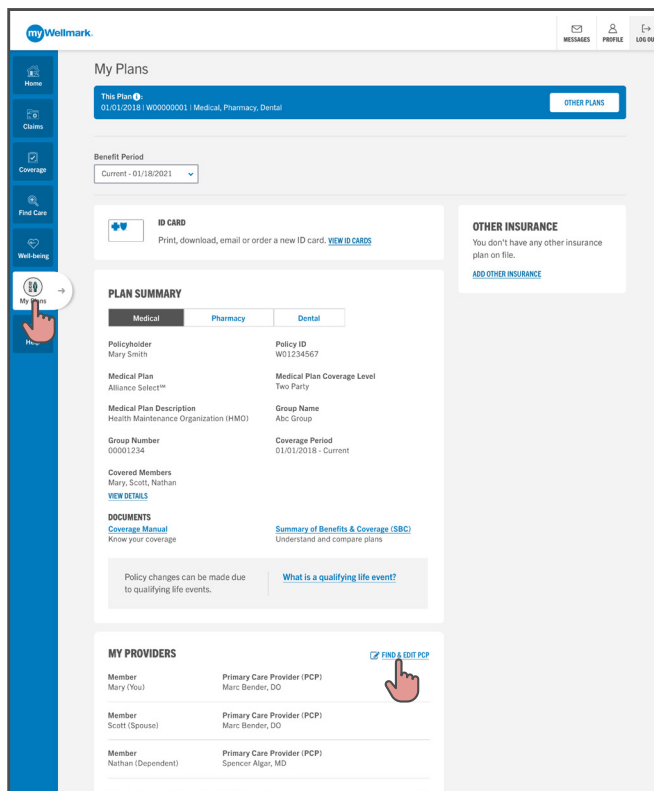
myWellmark.

MESSAGES PROFILE LOG OU

Home
Claims
Coverage
Find Care
Well-being
My Plans
Help

My Plans

This Plan:
01/01/2018 | W00000001 | Medical, Pharmacy, Dental

OTHER PLANS

Benefit Period
Current - 01/18/2021

ID CARD
Print, download, email or order a new ID card. VIEW ID CARDS

OTHER INSURANCE
You don't have any other insurance plan on file.
ADD OTHER INSURANCE

PLAN SUMMARY

| Medical | Pharmacy | Dental |
|---|---|---|

Policyholder
Mary Smith

Policy ID
W01234567

Medical Plan
Alliance Select™

Medical Plan Coverage Level
Two Party

Medical Plan Description
Health Maintenance Organization (HMO)

Group Name
Abc Group

Group Number
00001234

Coverage Period
01/01/2018 - Current

Covered Members
Mary, Scott, Nathan
VIEW DETAILS

DOCUMENTS
Coverage Manual
Know your coverage

Summary of Benefits & Coverage (SBC)
Understand and compare plans

Policy changes can be made due to qualifying life events.

What is a qualifying life event?

MY PROVIDERS

FIND & EDIT PCP

Member
Mary (You)

Primary Care Provider (PCP)
Marc Bender, DO

Member
Scott (Spouse)

Primary Care Provider (PCP)
Marc Bender, DO

Member
Nathan (Dependent)

Primary Care Provider (PCP)
Spencer Algar, MD